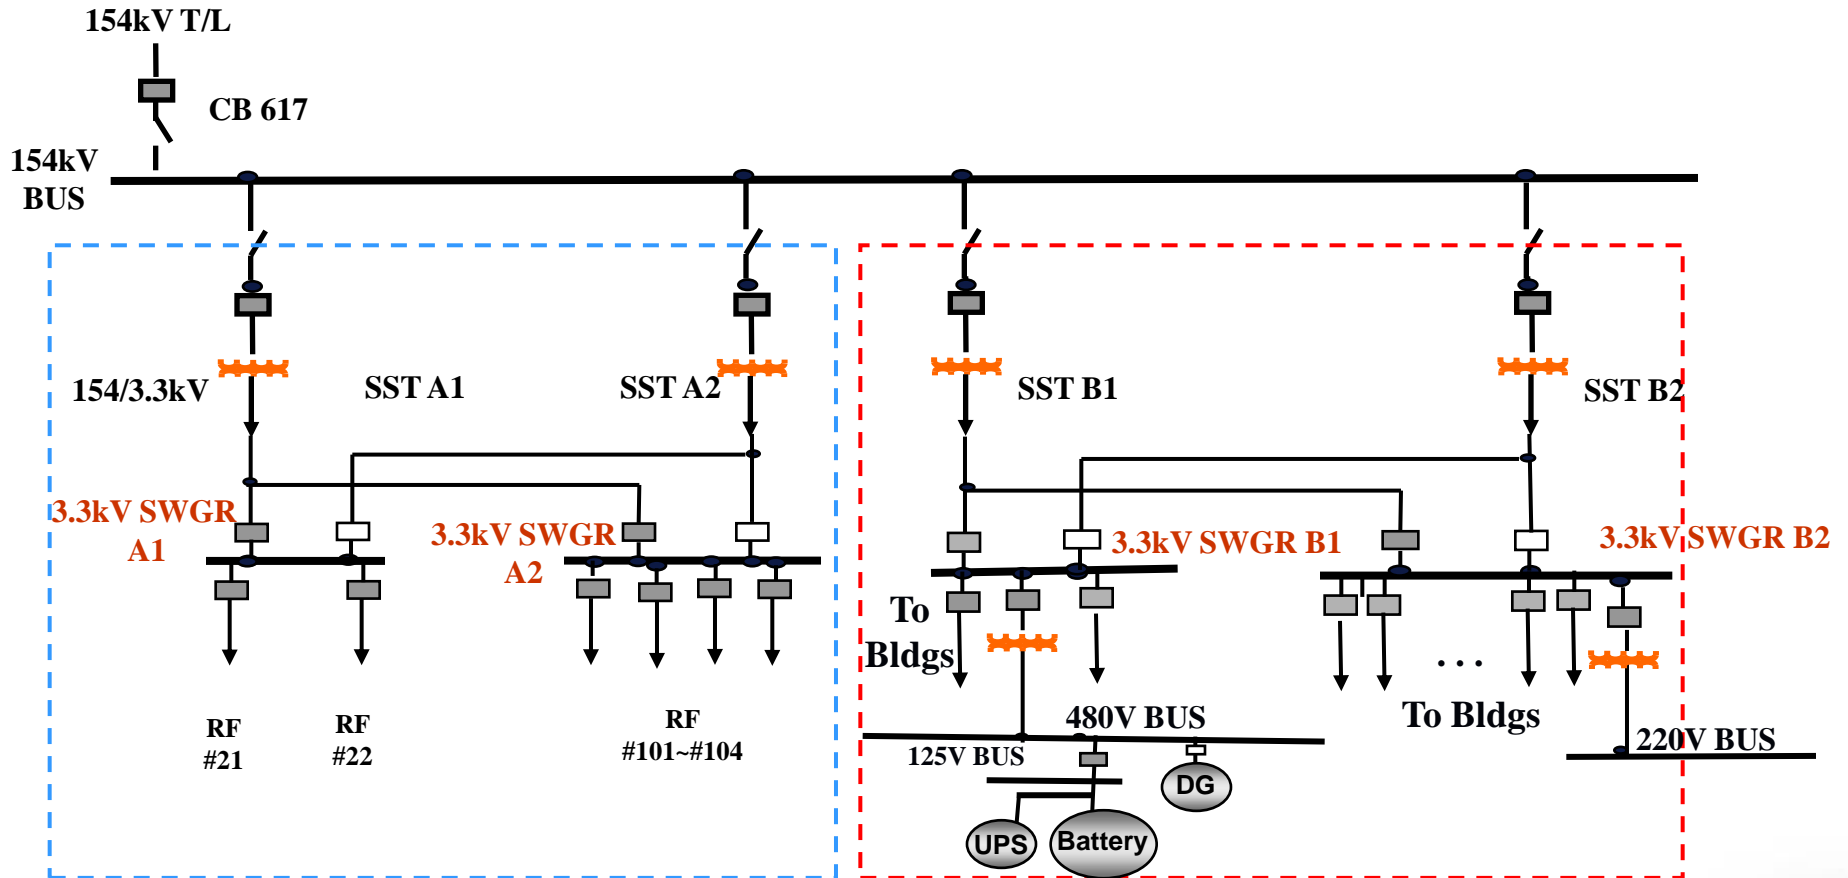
154kV T/L

CB 617

154kV BUS

154/3.3kV

SST A1

SST A2

SST B1

SST B2

3.3kV SWGR A1

3.3kV SWGR A2

3.3kV SWGR B1

3.3kV SWGR B2

To Bldgs

RF #21

RF #22

RF #101~#104

480V BUS

125V BUS

. . .

To Bldgs

220V BUS

DG

UPS

Battery